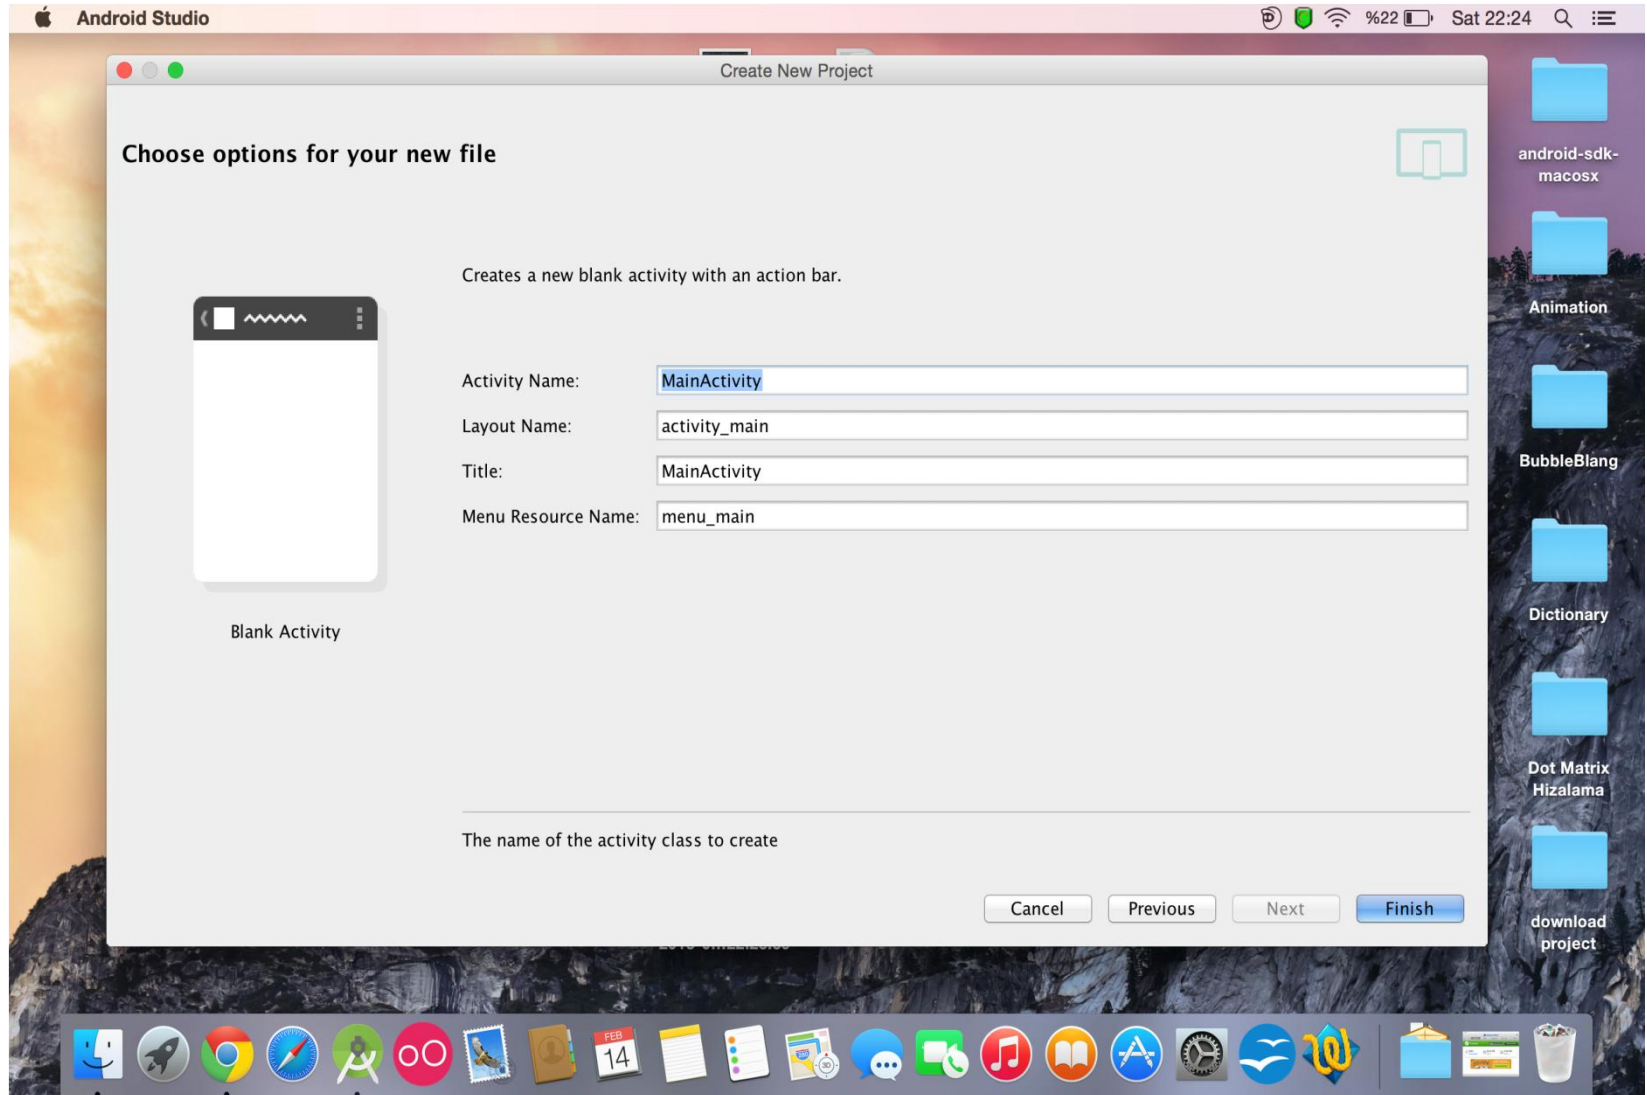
Android Studio

%22 Sat 22:24

Create New Project

Choose options for your new file

Creates a new blank activity with an action bar.

Blank Activity

Activity Name: MainActivity

Layout Name: activity_main

Title: MainActivity

Menu Resource Name: menu_main

The name of the activity class to create

Cancel Previous Next Finish

android-sdk-macosx

Animation

BubbleBlang

Dictionary

Dot Matrix Hizalama

download project

FEB 14